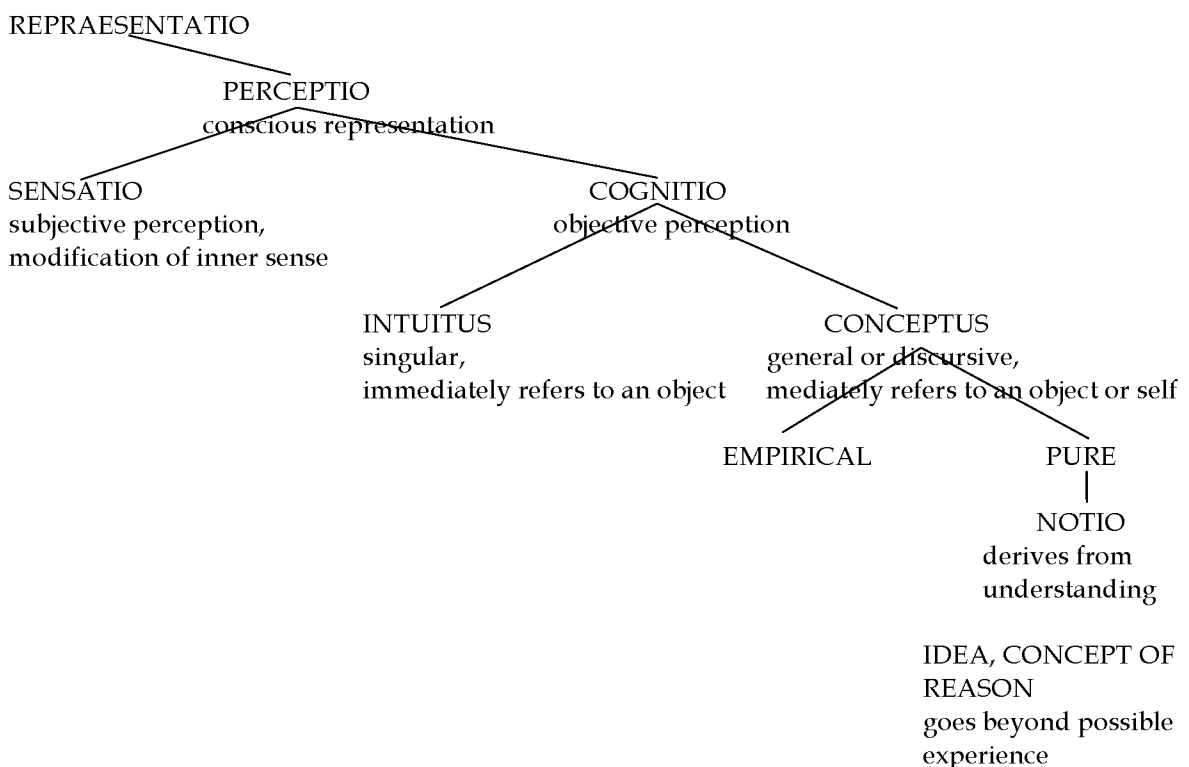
REPRAESENTATIO

PERCEPTIO
conscious representation

SENSATIO
subjective perception,
modification of inner sense

COGNITIO
objective perception

INTUITUS
singular,
immediately refers to an object

CONCEPTUS
general or discursive,
mediately refers to an object or self

EMPIRICAL

PURE

NOTIO
derives from
understanding

IDEA, CONCEPT OF REASON
goes beyond possible experience